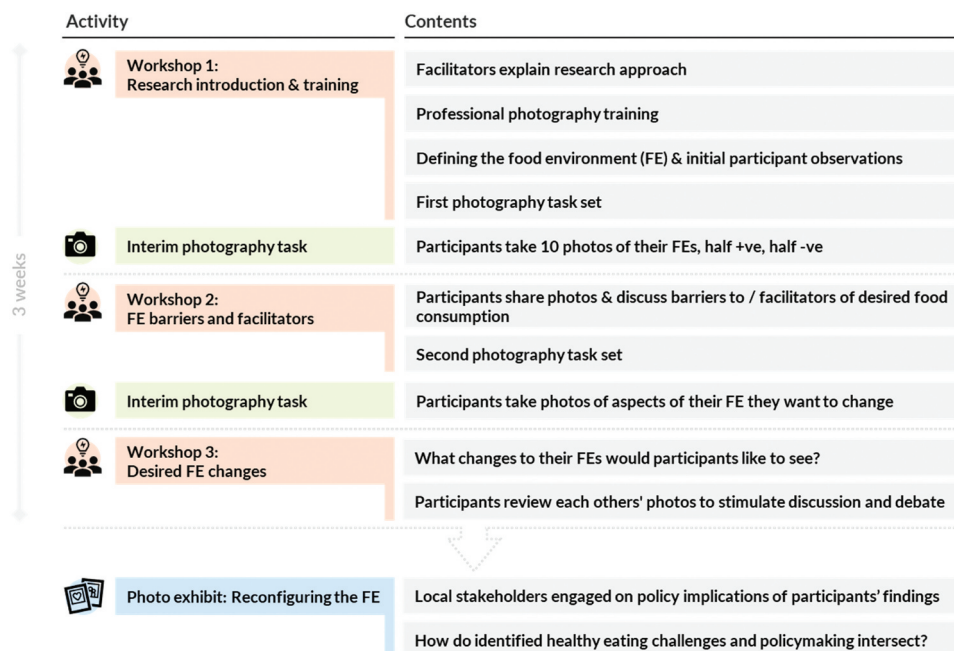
| Activity | Contents |
|---|---|
| Workshop 1: Research introduction & training | Facilitators explain research approach |
| | Professional photography training |
| | Defining the food environment (FE) & initial participant observations |
| | First photography task set |
| Interim photography task | Participants take 10 photos of their FEs, half +ve, half -ve |
| Workshop 2: FE barriers and facilitators | Participants share photos & discuss barriers to / facilitators of desired food consumption |
| | Second photography task set |
| Interim photography task | Participants take photos of aspects of their FE they want to change |
| Workshop 3: Desired FE changes | What changes to their FEs would participants like to see? |
| | Participants review each others' photos to stimulate discussion and debate |
| Photo exhibit: Reconfiguring the FE | Local stakeholders engaged on policy implications of participants' findings |
| | How do identified healthy eating challenges and policymaking intersect? |

3 weeks